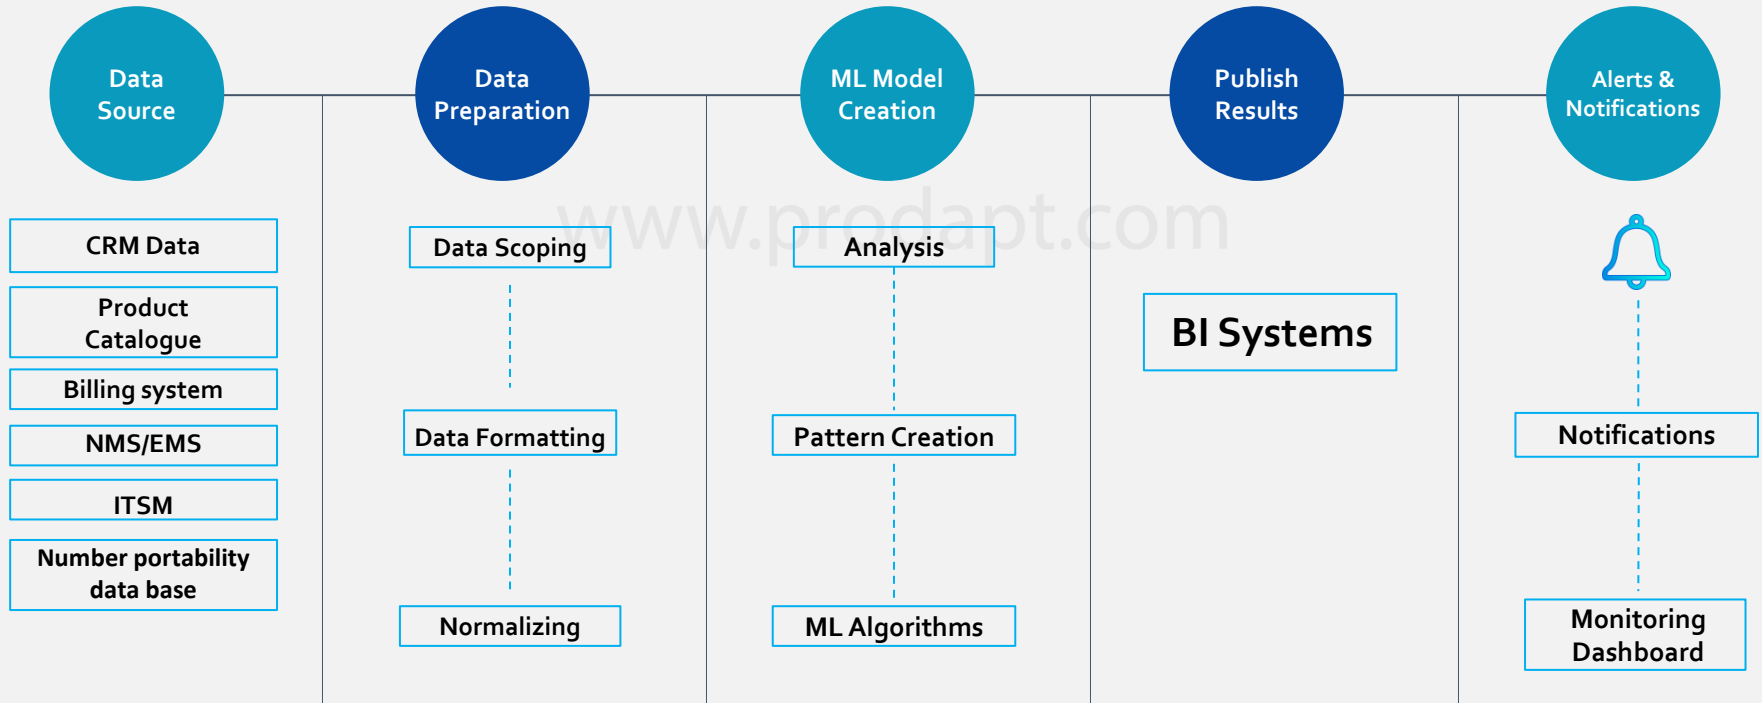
Data Source

Data Preparation

ML Model Creation

Publish Results

Alerts & Notifications

CRM Data

Product Catalogue

Billing system

NMS/EMS

ITSM

Number portability data base

Data Scoping

Data Formatting

Normalizing

www.prodapt.com

Analysis

Pattern Creation

ML Algorithms

BI Systems

Notifications

Monitoring Dashboard